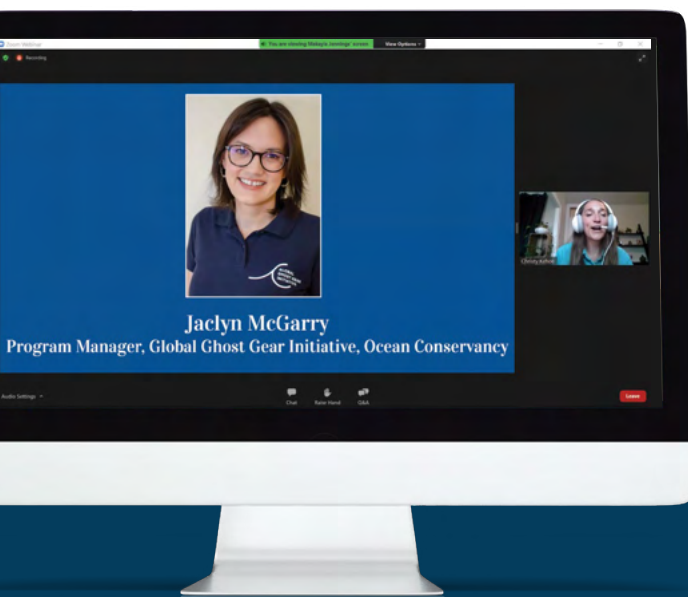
Zoom Webinar

You are viewing Melayla Jennings' screen

View Options

Recording

Jaclyn McGarry
Program Manager, Global Ghost Gear Initiative, Ocean Conservancy

Chrissy Ashton

Audio Settings

Chat

Raise Hand

Q&A

Leave